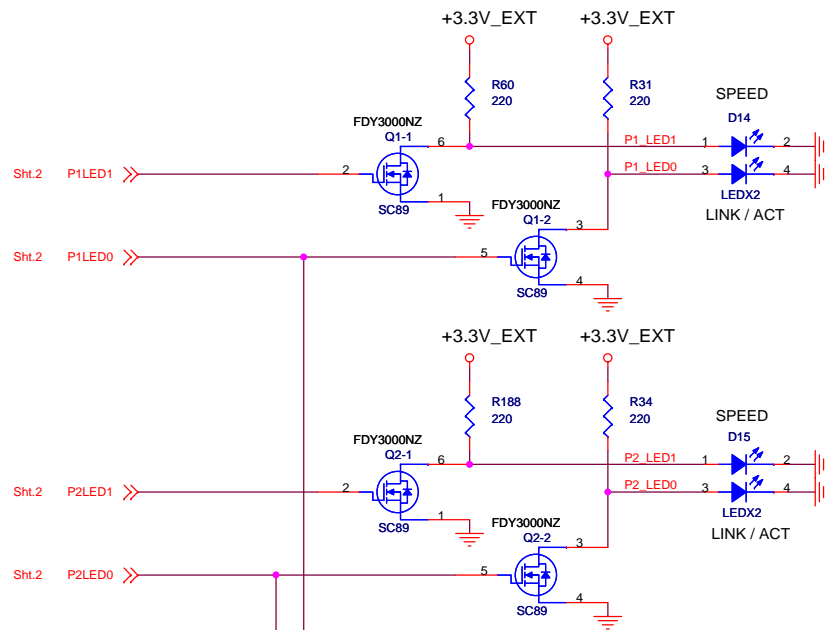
+3.3V_EXT
+3.3V_EXT
R60
220
R31
220
SPEED
D14
FDY3000NZ
Q1-1
6
P1_LED1
1
2
P1_LED0
3
4
Sht.2
P1LED1
2
LEDX2
LINK / ACT
SC89
1
FDY3000NZ
Q1-2
3
Sht.2
P1LED0
5
SC89
4

+3.3V_EXT
+3.3V_EXT
R188
220
R34
220
SPEED
D15
FDY3000NZ
Q2-1
6
P2_LED1
1
2
P2_LED0
3
4
Sht.2
P2LED1
2
LEDX2
LINK / ACT
SC89
1
FDY3000NZ
Q2-2
3
Sht.2
P2LED0
5
SC89
4